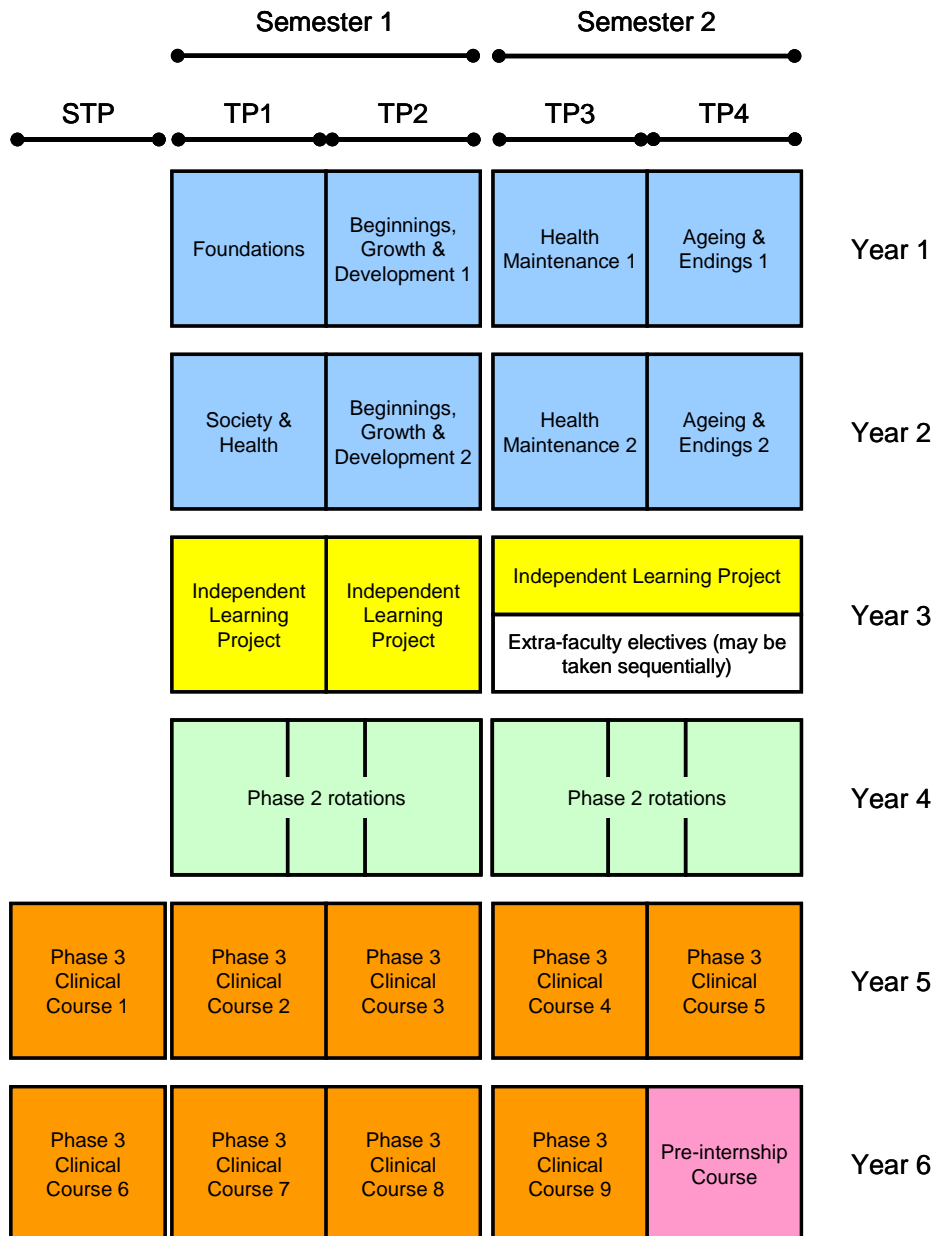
| | STP | TP1 | TP2 | TP3 | TP4 | |
|---|---|---|---|---|---|---|
| | | Semester 1 | | Semester 2 | | |
| | | Foundations | Beginnings, Growth & Development 1 | Health Maintenance 1 | Ageing & Endings 1 | Year 1 |
| | | Society & Health | Beginnings, Growth & Development 2 | Health Maintenance 2 | Ageing & Endings 2 | Year 2 |
| | | Independent Learning Project | Independent Learning Project | Independent Learning Project / Extra-faculty electives (may be taken sequentially) | | Year 3 |
| | | Phase 2 rotations | | Phase 2 rotations | | Year 4 |
| | Phase 3 Clinical Course 1 | Phase 3 Clinical Course 2 | Phase 3 Clinical Course 3 | Phase 3 Clinical Course 4 | Phase 3 Clinical Course 5 | Year 5 |
| | Phase 3 Clinical Course 6 | Phase 3 Clinical Course 7 | Phase 3 Clinical Course 8 | Phase 3 Clinical Course 9 | Pre-internship Course | Year 6 |